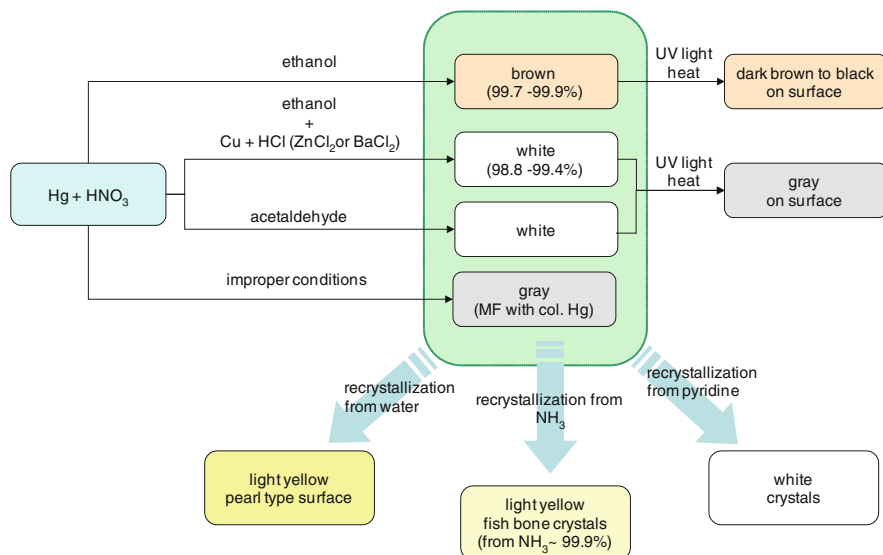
ethanol

ethanol
+
Cu + HCl ($ZnCl_2$or $BaCl_2$)

acetaldehyde

improper conditions

Hg + $HNO_3$

brown
(99.7 -99.9%)

white
(98.8 -99.4%)

white

gray
(MF with col. Hg)

UV light
heat

dark brown to black
on surface

UV light
heat

gray
on surface

recrystallization
from water

recrystallization from
$NH_3$

recrystallization
from pyridine

light yellow
pearl type surface

light yellow
fish bone crystals
(from $NH_3$~ 99.9%)

white
crystals